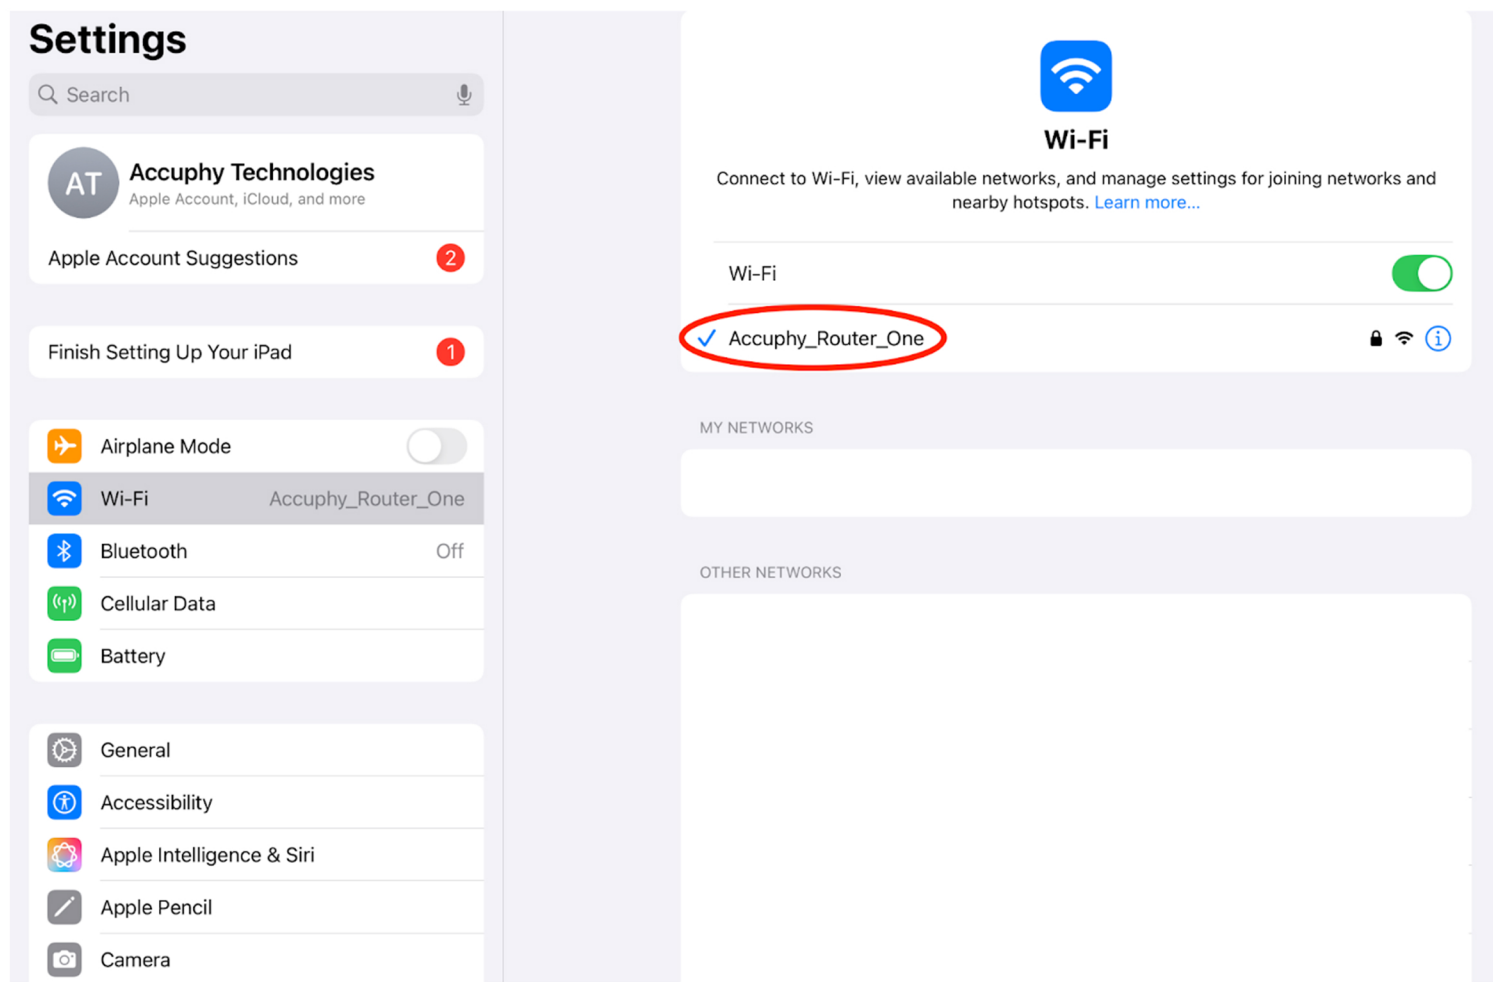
Settings

Search

AT Accuphy Technologies
Apple Account, iCloud, and more

Apple Account Suggestions 2

Finish Setting Up Your iPad 1

Airplane Mode

Wi-Fi Accuphy_Router_One

Bluetooth Off

Cellular Data

Battery

General

Accessibility

Apple Intelligence & Siri

Apple Pencil

Camera

Wi-Fi

Connect to Wi-Fi, view available networks, and manage settings for joining networks and nearby hotspots. Learn more...

Wi-Fi

Accuphy_Router_One

MY NETWORKS

OTHER NETWORKS